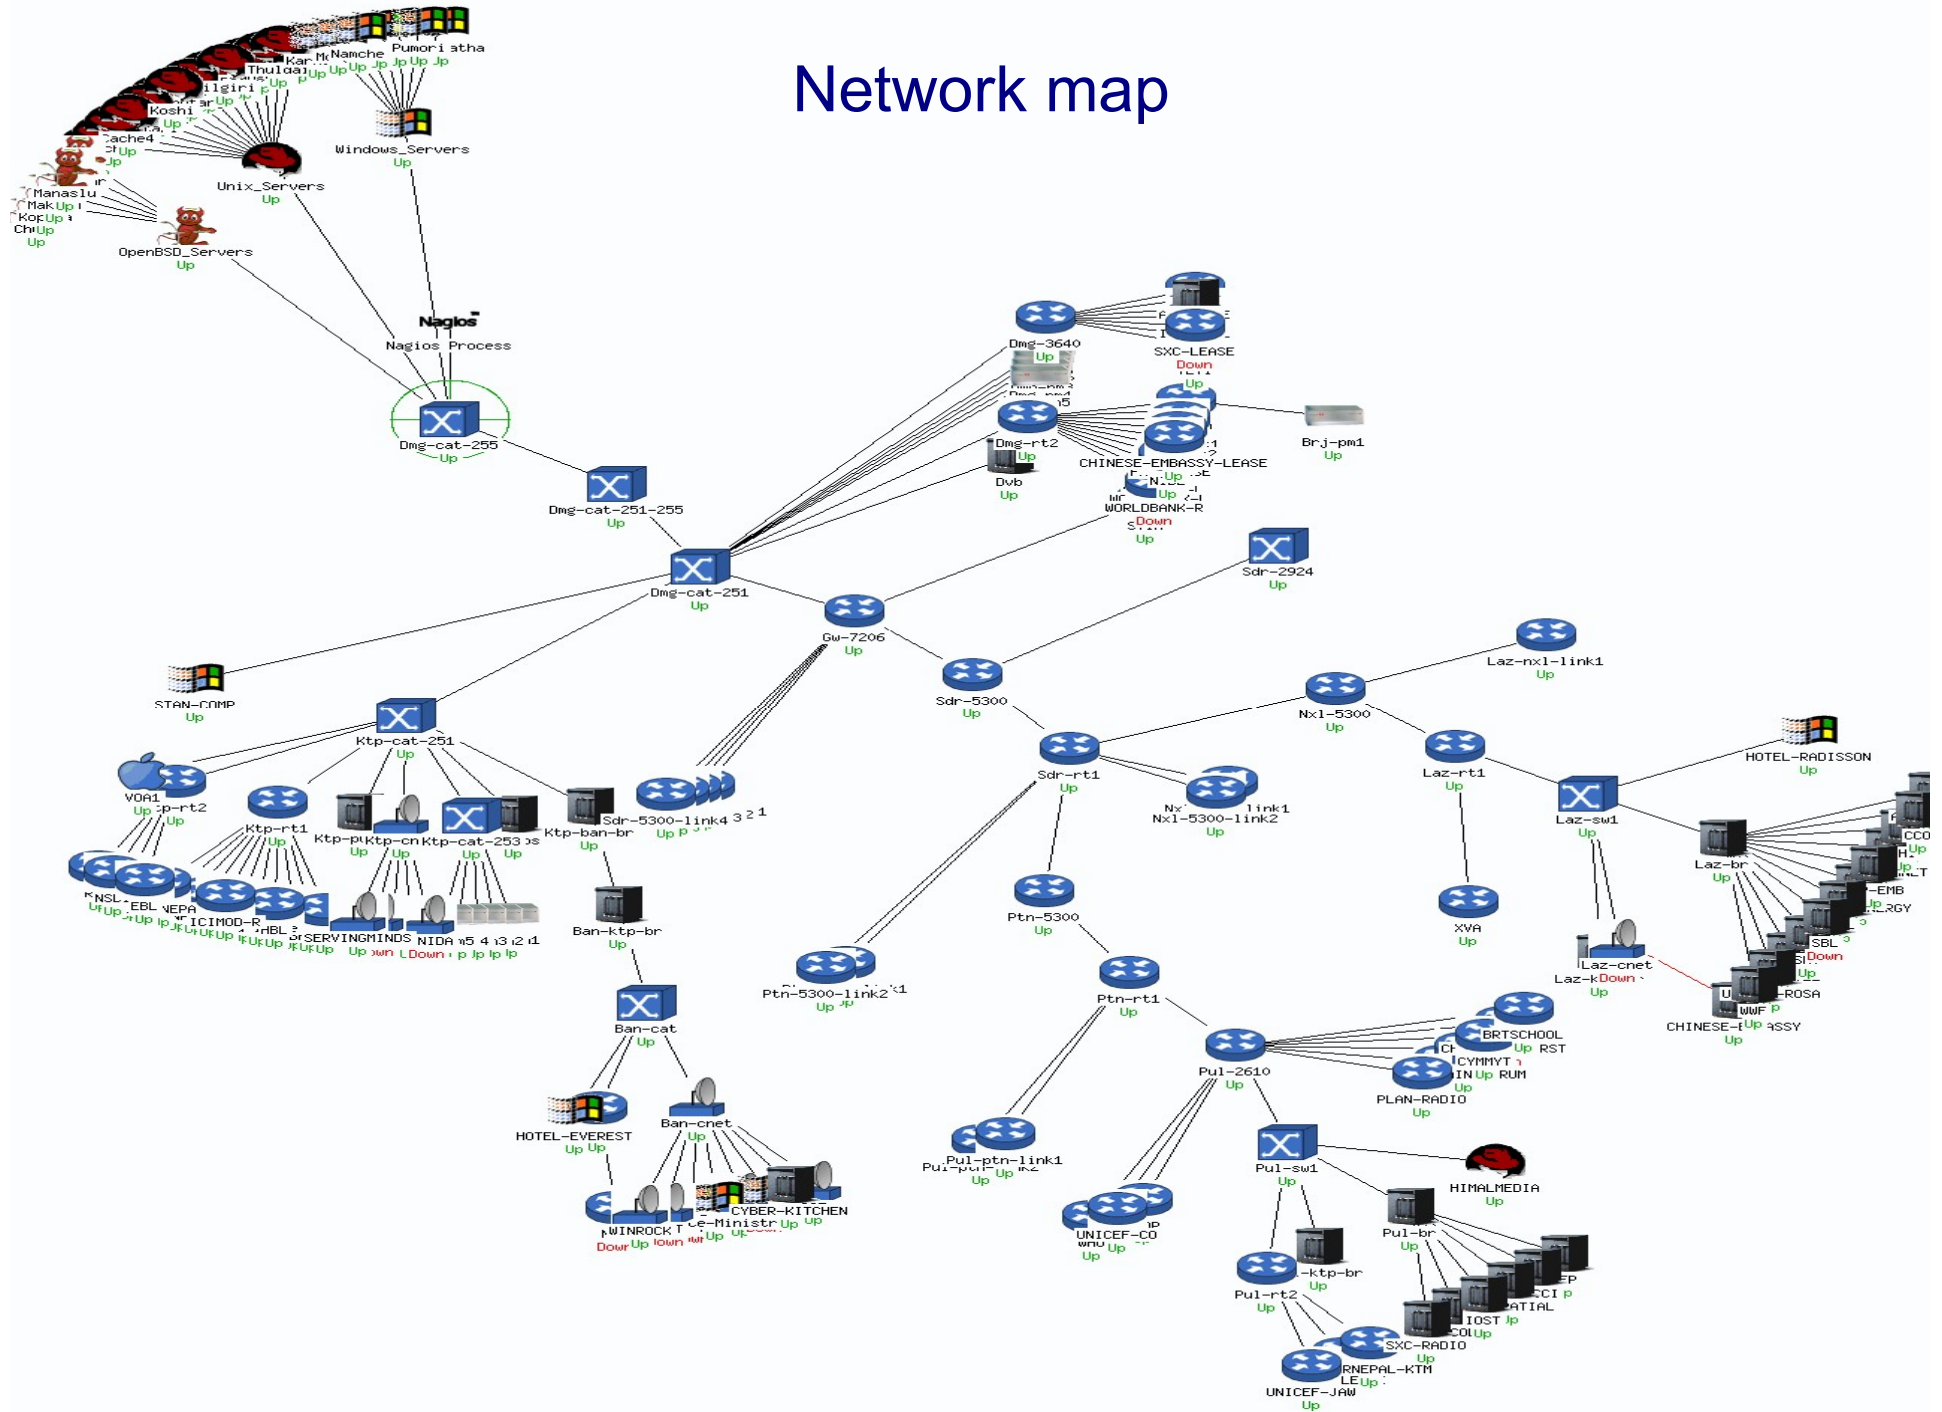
Network map

Pumori
Namche
Thulagi
Koshi
Cache4
Manaslu
Windows_Servers
Up
Unix_Servers
Up
OpenBSD_Servers
Up
Nagios
Nagios Process
Dmg-cat-255
Up
Dmg-cat-251-255
Up
Dmg-cat-251
Up
Dmg-3640
Up
SXC-LEASE
Down
Up
Dmg-rt2
Up
Dvb
Up
CHINESE-EMBASSY-LEASE
Up
Up
WORLDBANK-R
Down
Up
Brj-pm1
Up
Sdr-2924
Up
Gw-7206
Up
Sdr-5300
Up
Laz-nxl-link1
Up
Nxl-5300
Up
STAN-COMP
Up
Ktp-cat-251
Up
VOA1
Up
Ktp-rt1
Up
Ktp-cat-253
Up
Ktp-ban-br
Up
Sdr-5300-link4
Up
Sdr-rt1
Up
Nxl-5300-link2
Up
Laz-rt1
Up
Laz-sw1
Up
HOTEL-RADISSON
Up
Laz-br
Up
ICIMOD-R
SERVINGMINDS
NIDA
Down
Ban-ktp-br
Up
Ptn-5300
Up
XVA
Up
Laz-cnet
Down
Up
SBL
Down
WWF
Up
ROSA
CHINESE-E
Up
Ptn-5300-link2
Up
Ptn-rt1
Up
Ban-cat
Up
BRTSCHOOL
Up
CYMMYT
PLAN-RADIO
Up
Pul-2610
Up
HOTEL-EVEREST
Up
Ban-cnet
Up
CYBER-KITCHEN
WINROCK
Down
Up
Pul-ptn-link1
Up
Pul-sw1
Up
HIMALMEDIA
Up
UNICEF-CO
Up
Pul-br
Up
Pul-rt2
Up
SXC-RADIO
Up
RNEPAL-KTM
Up
UNICEF-JAW
Up